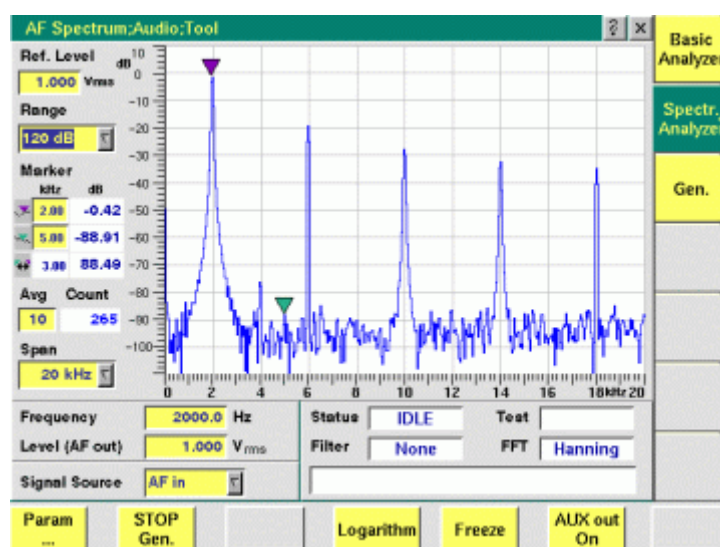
AF Spectrum;Audio;Tool

? ×

Basic Analyzer

Spectr. Analyzer

Gen.

Ref. Level

1.000 Vrms

Range

120 dB

Marker

kHz dB

2.00 -0.42

5.00 -88.91

3.00 88.49

Avg Count

10 265

Span

20 kHz

dB 10 0 -10 -20 -30 -40 -50 -60 -70 -80 -90 -100

0 2 4 6 8 10 12 14 16 18 kHz 20

Frequency 2000.0 Hz

Level (AF out) 1.000 Vrms

Signal Source AF in

Status IDLE

Test

Filter None

FFT Hanning

Param ...

STOP Gen.

Logarithm

Freeze

AUX out On